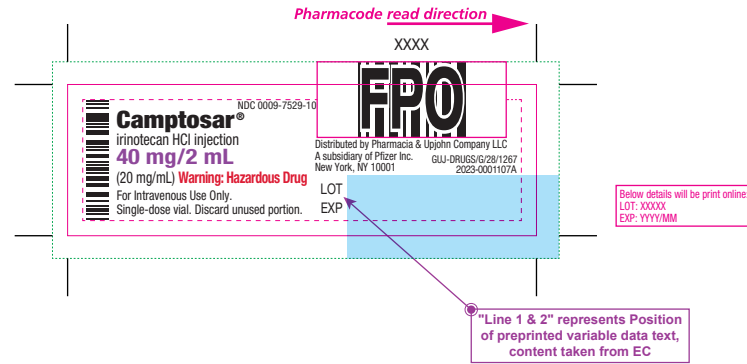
Pharmacode read direction

XXXX

FPO

NDC 0009-7529-10

Camptosar®
irinotecan HCl injection
40 mg/2 mL
(20 mg/mL) Warning: Hazardous Drug
For Intravenous Use Only.
Single-dose vial. Discard unused portion.

Distributed by Pharmacia & Upjohn Company LLC
A subsidiary of Pfizer Inc.
New York, NY 10001
GUJ-DRUGS/G/28/1267
2023-0001107A

LOT
EXP

Below details will be print online
LOT: XXXXX
EXP: YYYY/MM

"Line 1 & 2" represents Position of preprinted variable data text, content taken from EC